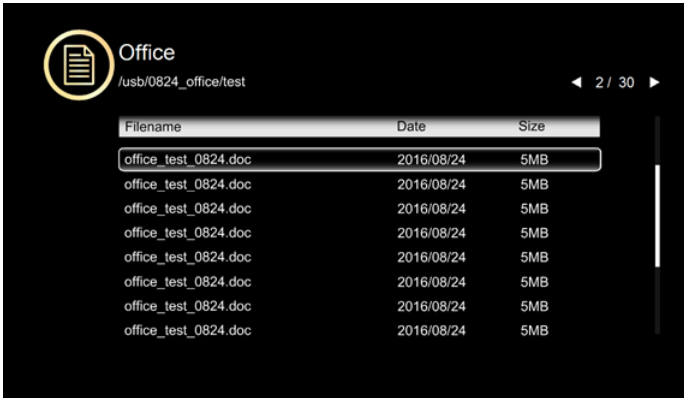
Office
/usb/0824_office/test

◄ 2 / 30 ►

| Filename | Date | Size |
|---|---|---|
| office_test_0824.doc | 2016/08/24 | 5MB |
| office_test_0824.doc | 2016/08/24 | 5MB |
| office_test_0824.doc | 2016/08/24 | 5MB |
| office_test_0824.doc | 2016/08/24 | 5MB |
| office_test_0824.doc | 2016/08/24 | 5MB |
| office_test_0824.doc | 2016/08/24 | 5MB |
| office_test_0824.doc | 2016/08/24 | 5MB |
| office_test_0824.doc | 2016/08/24 | 5MB |